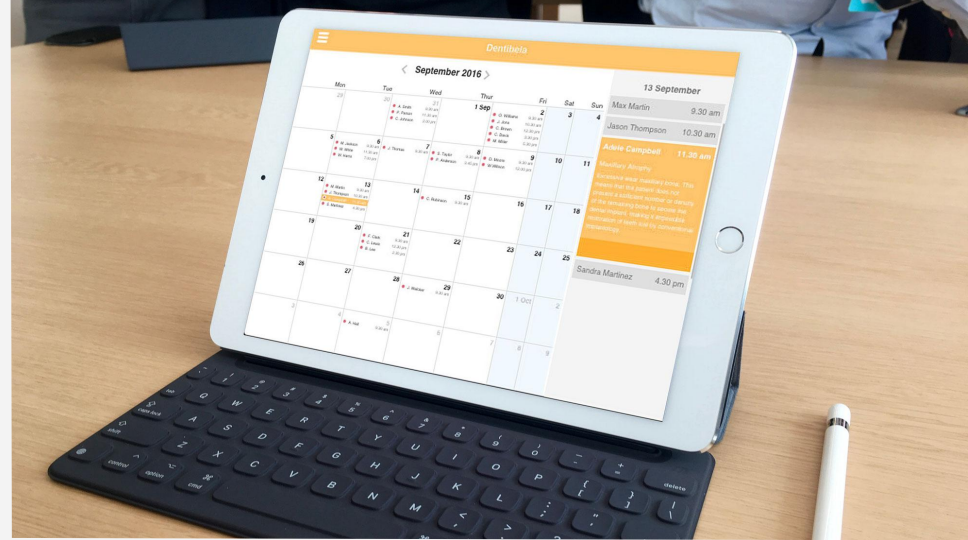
Dentibela

September 2016

Mon Tue Wed Thur Fri Sat Sun

29 30 31 1 Sep 2 3 4

5 6 7 8 9 10 11

12 13 14 15 16 17 18

19 20 21 22 23 24 25

26 27 28 29 30 1 Oct 2

J. Walker

A. Hall

13 September

Max Martin 9.30 am

Jason Thompson 10.30 am

Adele Campbell 11.30 am

Maxillary Atrophy

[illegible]

Sandra Martinez 4.30 pm

esc
tab
caps lock
shift
control
option
cmd
delete
Q W E R T Y U I O P
A S D F G H J K L
Z X C V B N M